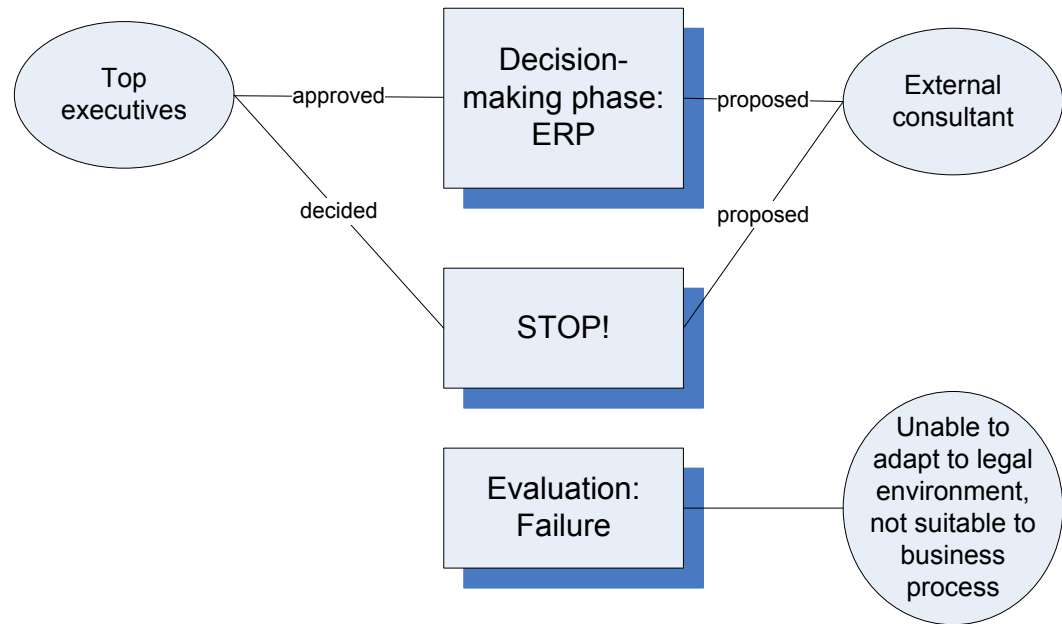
Top executives

approved

Decision-making phase: ERP

proposed

External consultant

decided

proposed

STOP!

Evaluation: Failure

Unable to adapt to legal environment, not suitable to business process